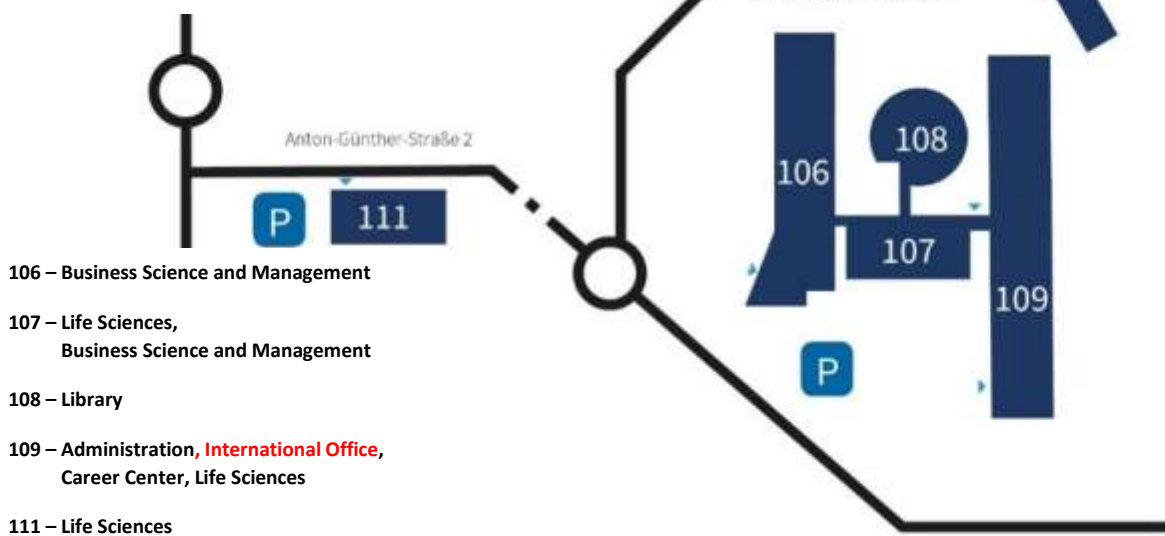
Anton-Günther-Straße 2

P

111

108

106

107

109

P

106 – Business Science and Management

107 – Life Sciences, Business Science and Management

108 – Library

109 – Administration, International Office, Career Center, Life Sciences

111 – Life Sciences